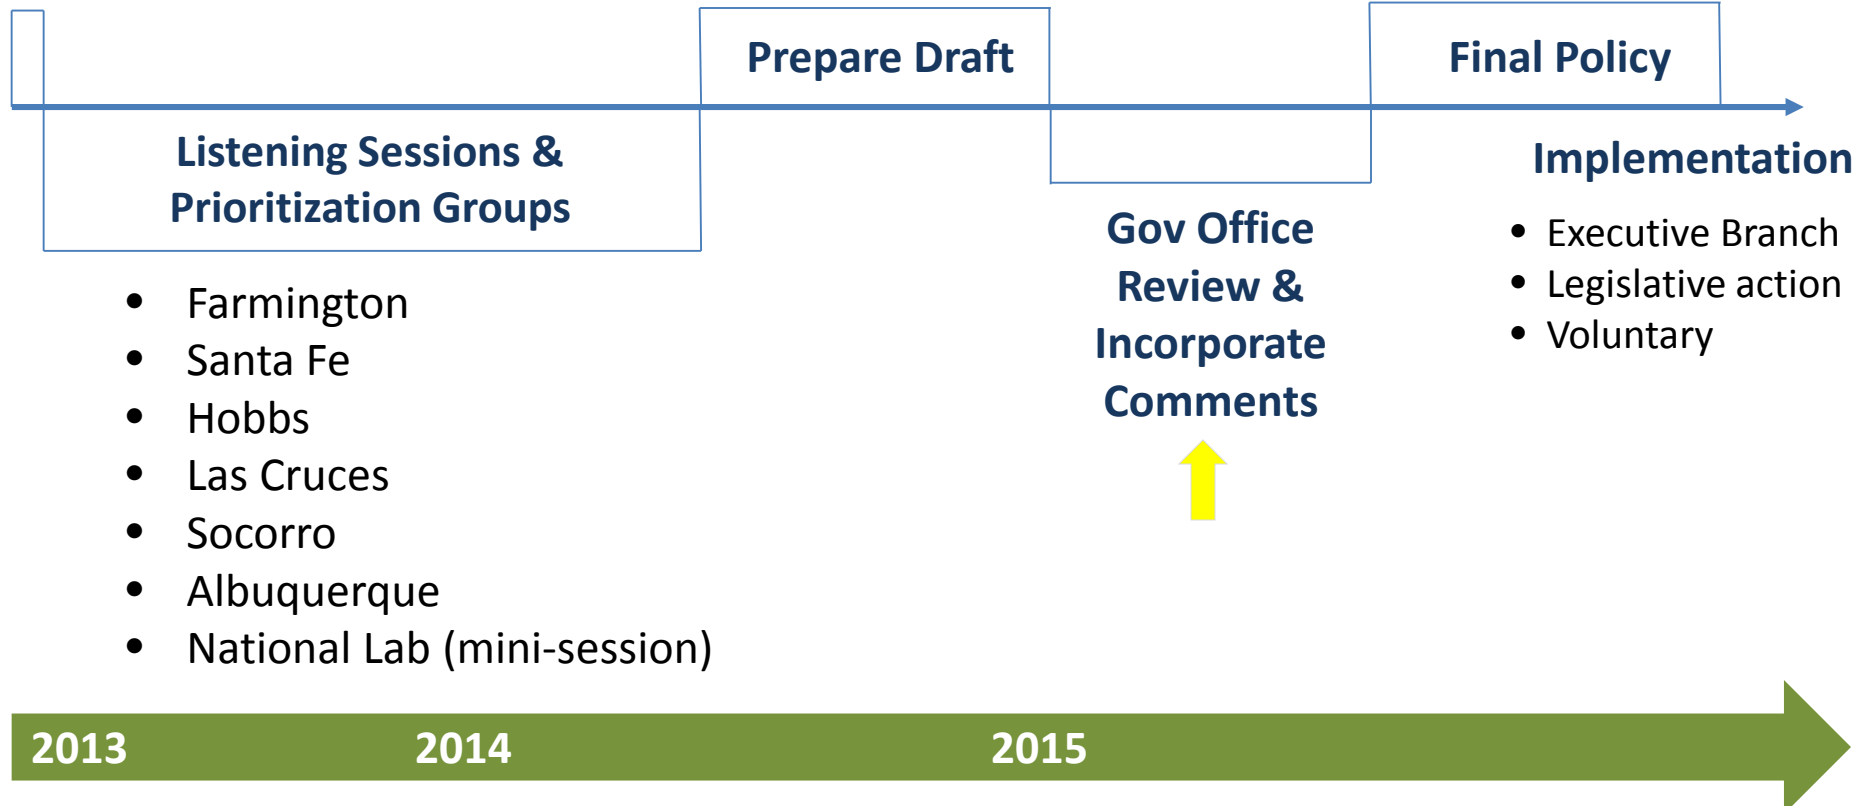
Prepare Draft

Final Policy

Listening Sessions & Prioritization Groups

- Farmington
- Santa Fe
- Hobbs
- Las Cruces
- Socorro
- Albuquerque
- National Lab (mini-session)

Gov Office Review & Incorporate Comments

Implementation

- Executive Branch
- Legislative action
- Voluntary

2013 2014 2015